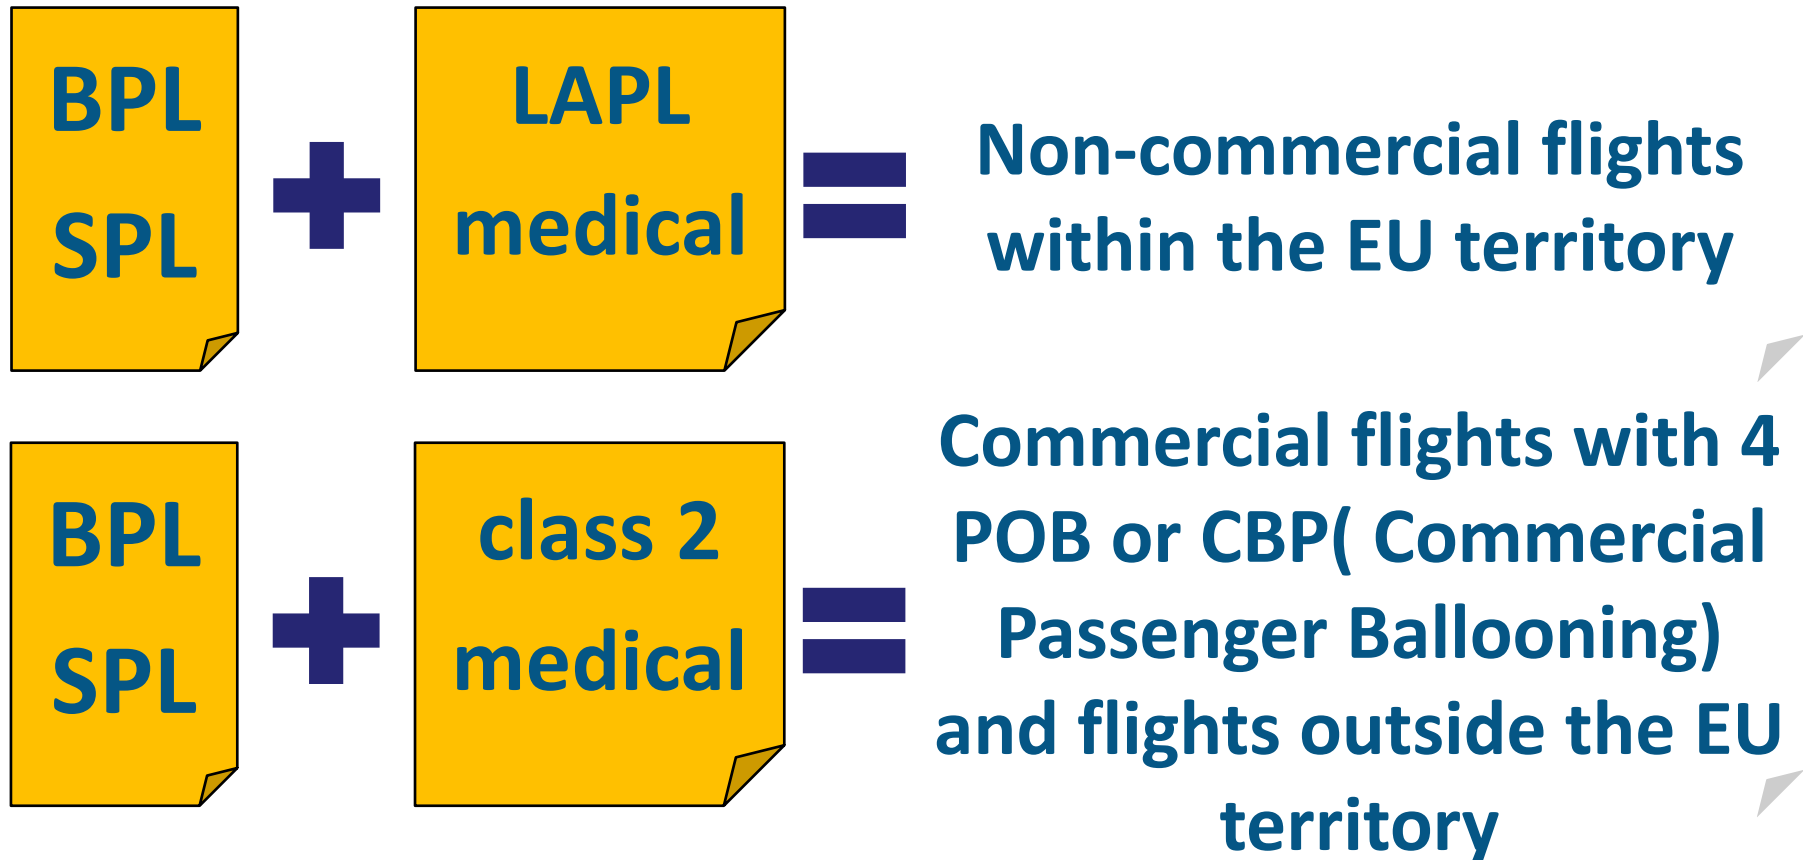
BPL
SPL

+

LAPL
medical

=

Non-commercial flights within the EU territory

BPL
SPL

+

class 2
medical

=

Commercial flights with 4 POB or CBP( Commercial Passenger Ballooning) and flights outside the EU territory